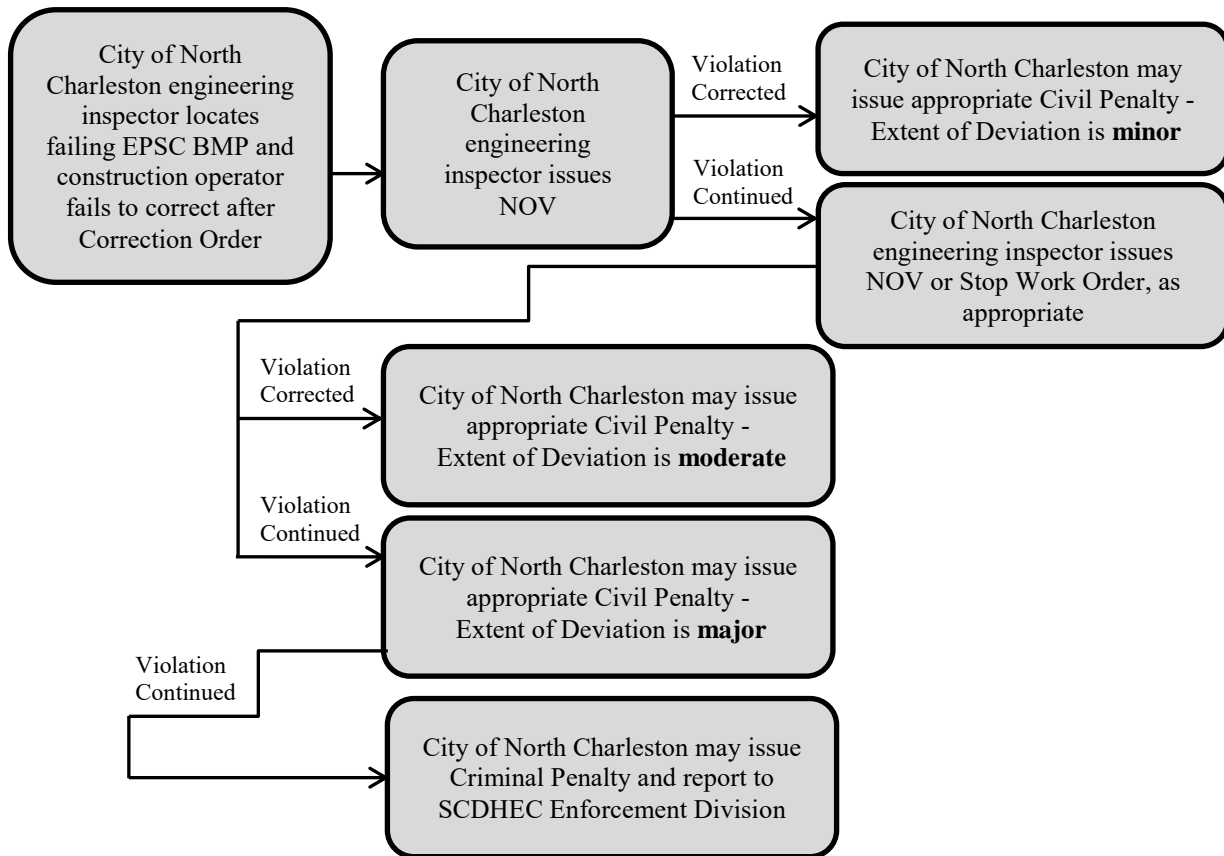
City of North Charleston engineering inspector locates failing EPSC BMP and construction operator fails to correct after Correction Order

City of North Charleston engineering inspector issues NOV

Violation Corrected

City of North Charleston may issue appropriate Civil Penalty - Extent of Deviation is **minor**

Violation Continued

City of North Charleston engineering inspector issues NOV or Stop Work Order, as appropriate

Violation Corrected

City of North Charleston may issue appropriate Civil Penalty - Extent of Deviation is **moderate**

Violation Continued

City of North Charleston may issue appropriate Civil Penalty - Extent of Deviation is **major**

Violation Continued

City of North Charleston may issue Criminal Penalty and report to SCDHEC Enforcement Division